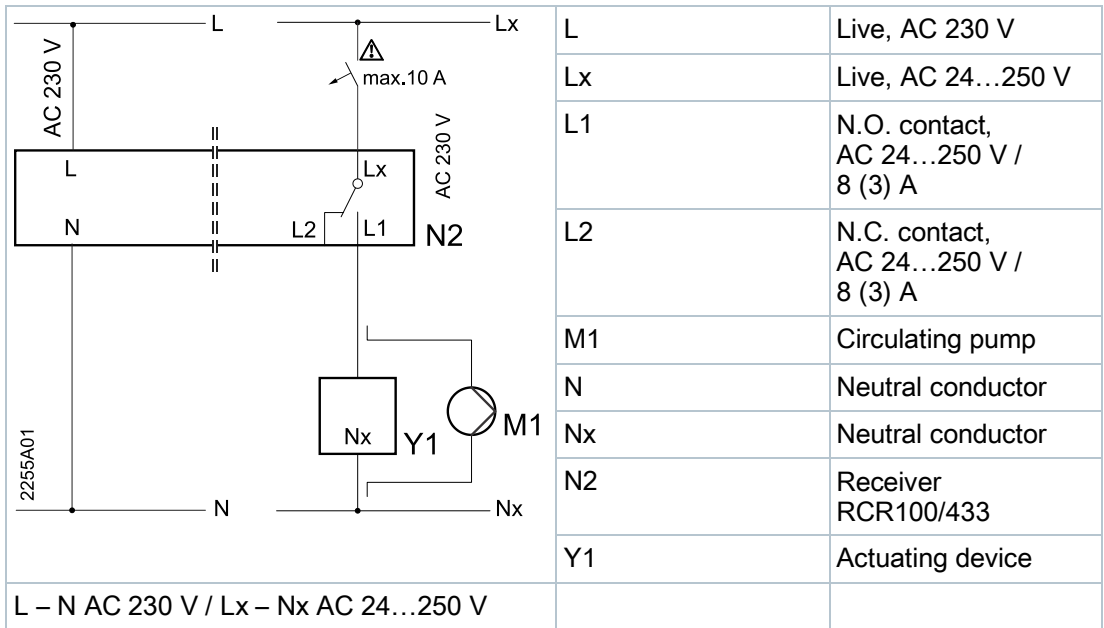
L
Lx
AC 230 V
max.10 A
AC 230 V
L
Lx
N
L2
L1
N2
Nx
Y1
M1
2255A01
N
Nx

| | |
|---|---|
| L | Live, AC 230 V |
| Lx | Live, AC 24…250 V |
| L1 | N.O. contact, AC 24…250 V / 8 (3) A |
| L2 | N.C. contact, AC 24…250 V / 8 (3) A |
| M1 | Circulating pump |
| N | Neutral conductor |
| Nx | Neutral conductor |
| N2 | Receiver RCR100/433 |
| Y1 | Actuating device |

L – N AC 230 V / Lx – Nx AC 24…250 V